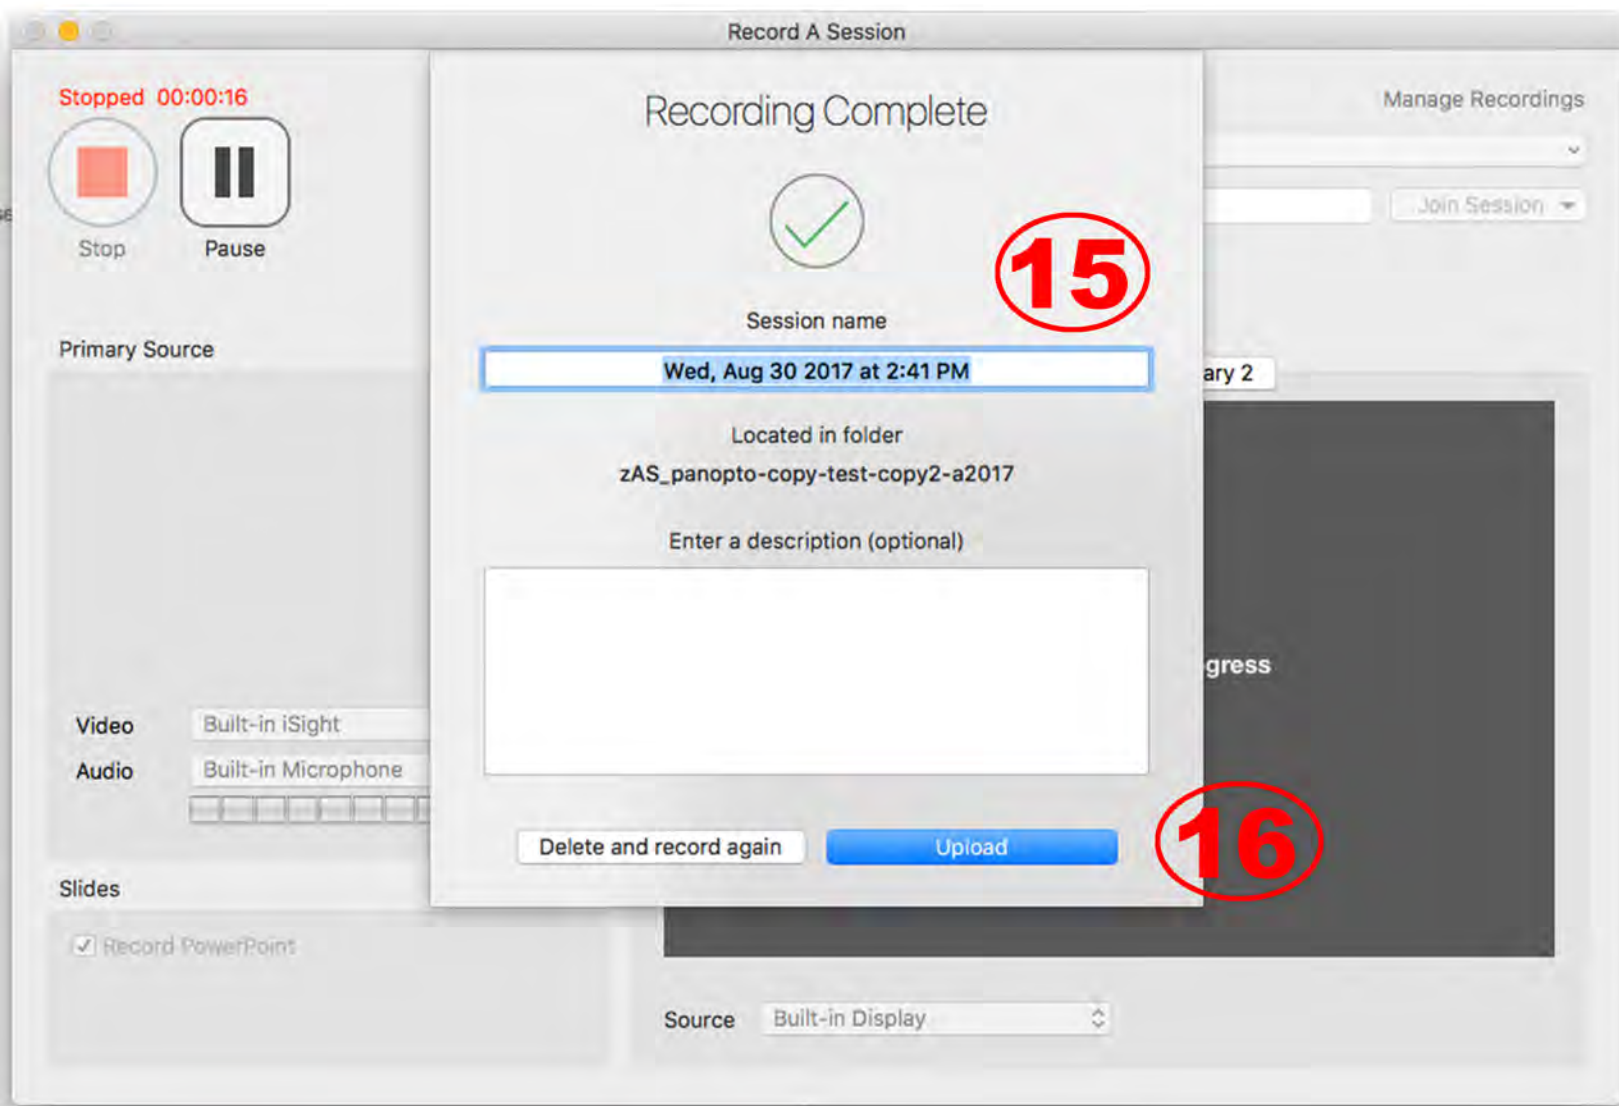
Record A Session

Stopped 00:00:16

Stop

Pause

Manage Recordings

Join Session

Recording Complete

15

Session name

Wed, Aug 30 2017 at 2:41 PM

ary 2

Located in folder

zAS_panopto-copy-test-copy2-a2017

Enter a description (optional)

Primary Source

gress

Video Built-in iSight

Audio Built-in Microphone

Delete and record again

Upload

16

Slides

Record PowerPoint

Source Built-in Display